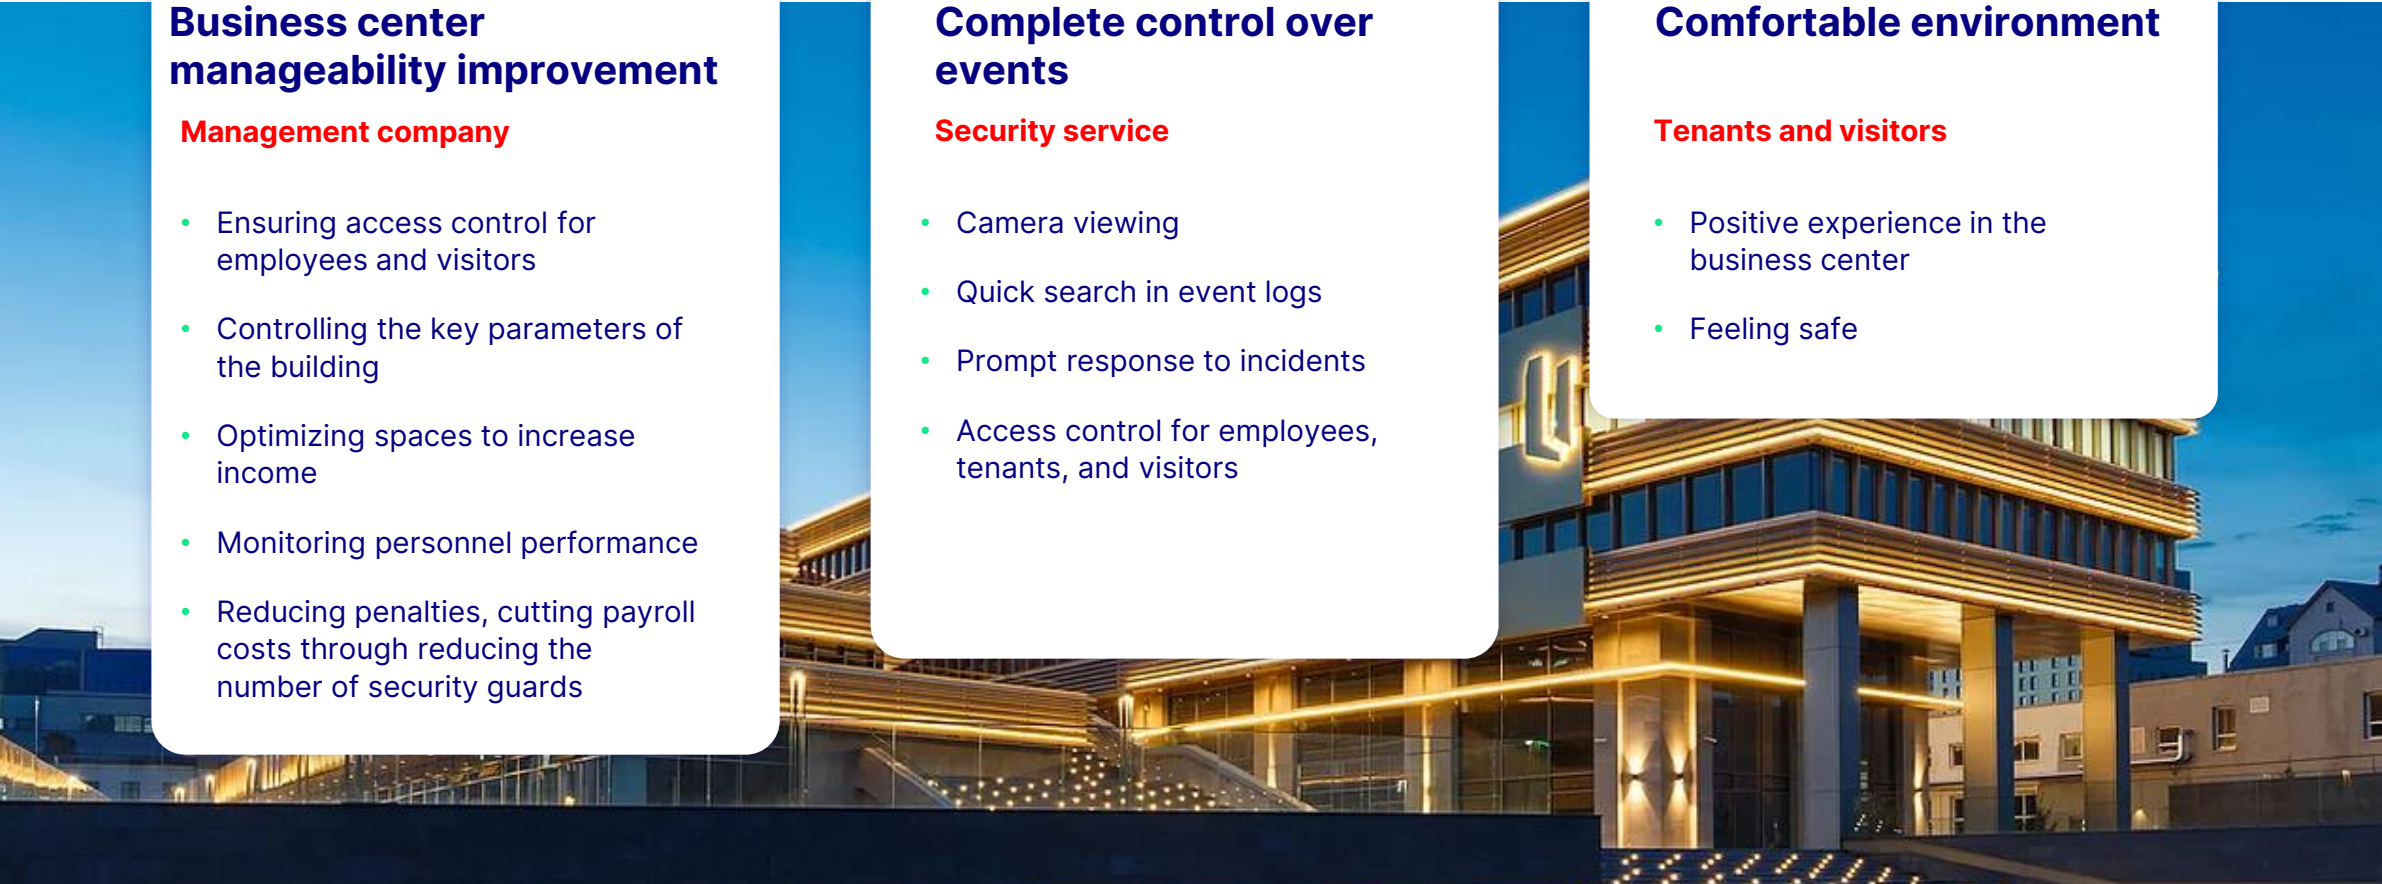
Business center manageability improvement

Management company

- Ensuring access control for employees and visitors
- Controlling the key parameters of the building
- Optimizing spaces to increase income
- Monitoring personnel performance
- Reducing penalties, cutting payroll costs through reducing the number of security guards

Complete control over events

Security service

- Camera viewing
- Quick search in event logs
- Prompt response to incidents
- Access control for employees, tenants, and visitors

Comfortable environment

Tenants and visitors

- Positive experience in the business center
- Feeling safe